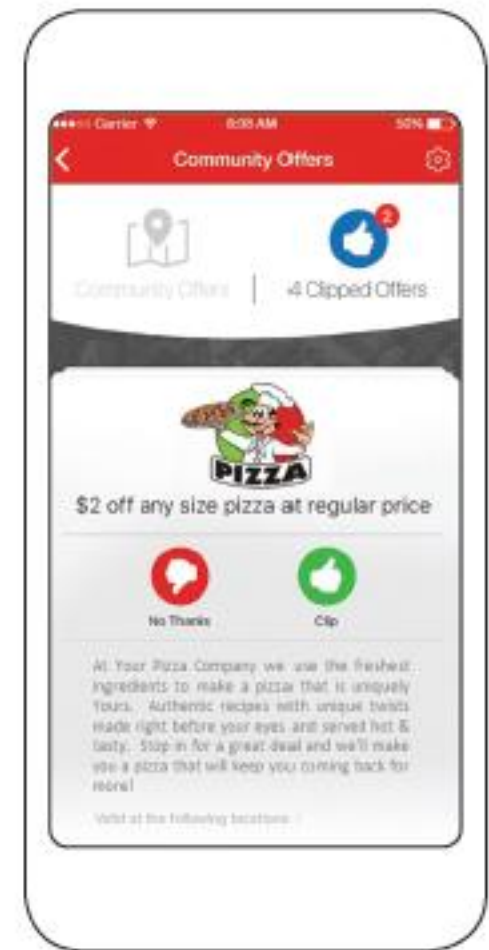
Carrier 8:08 AM 50%

Community Offers

2

Community Offers | 4 Clipped Offers

PIZZA

$2 off any size pizza at regular price

No Thanks

Clip

At Your Pizza Company we use the freshest ingredients to make a pizza that is uniquely Yours. Authentic recipes with unique twists made right before your eyes and served hot & tasty. Stop in for a great deal and we'll make you a pizza that will keep you coming back for more!

Valid at the following locations